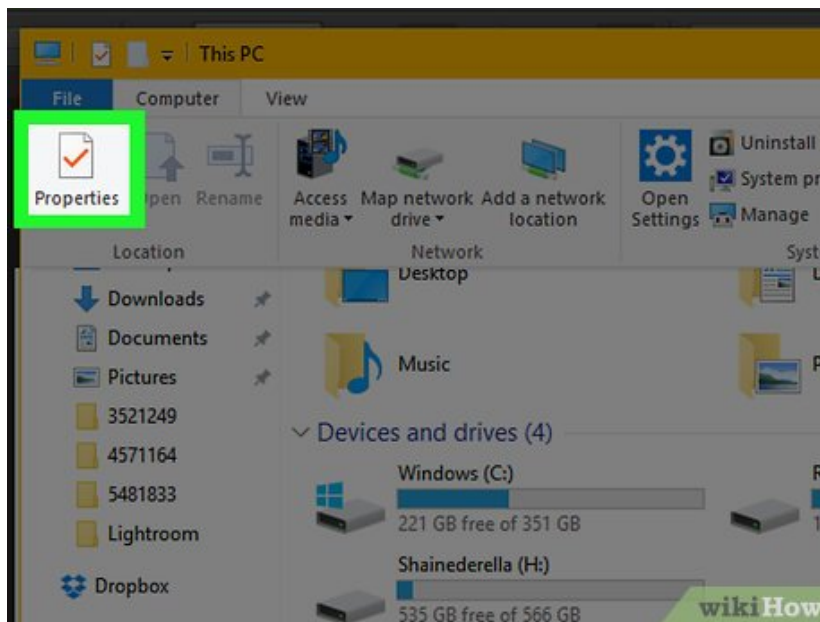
This PC

File Computer View

Properties Open Rename

Location

Access media Map network drive Add a network location

Network

Open Settings

Uninstall

System pr

Manage

Syst

Downloads

Documents

Pictures

3521249

4571164

5481833

Lightroom

Dropbox

Desktop

Music

Devices and drives (4)

Windows (C:)

221 GB free of 351 GB

Shainederella (H:)

535 GB free of 566 GB

wikiHow